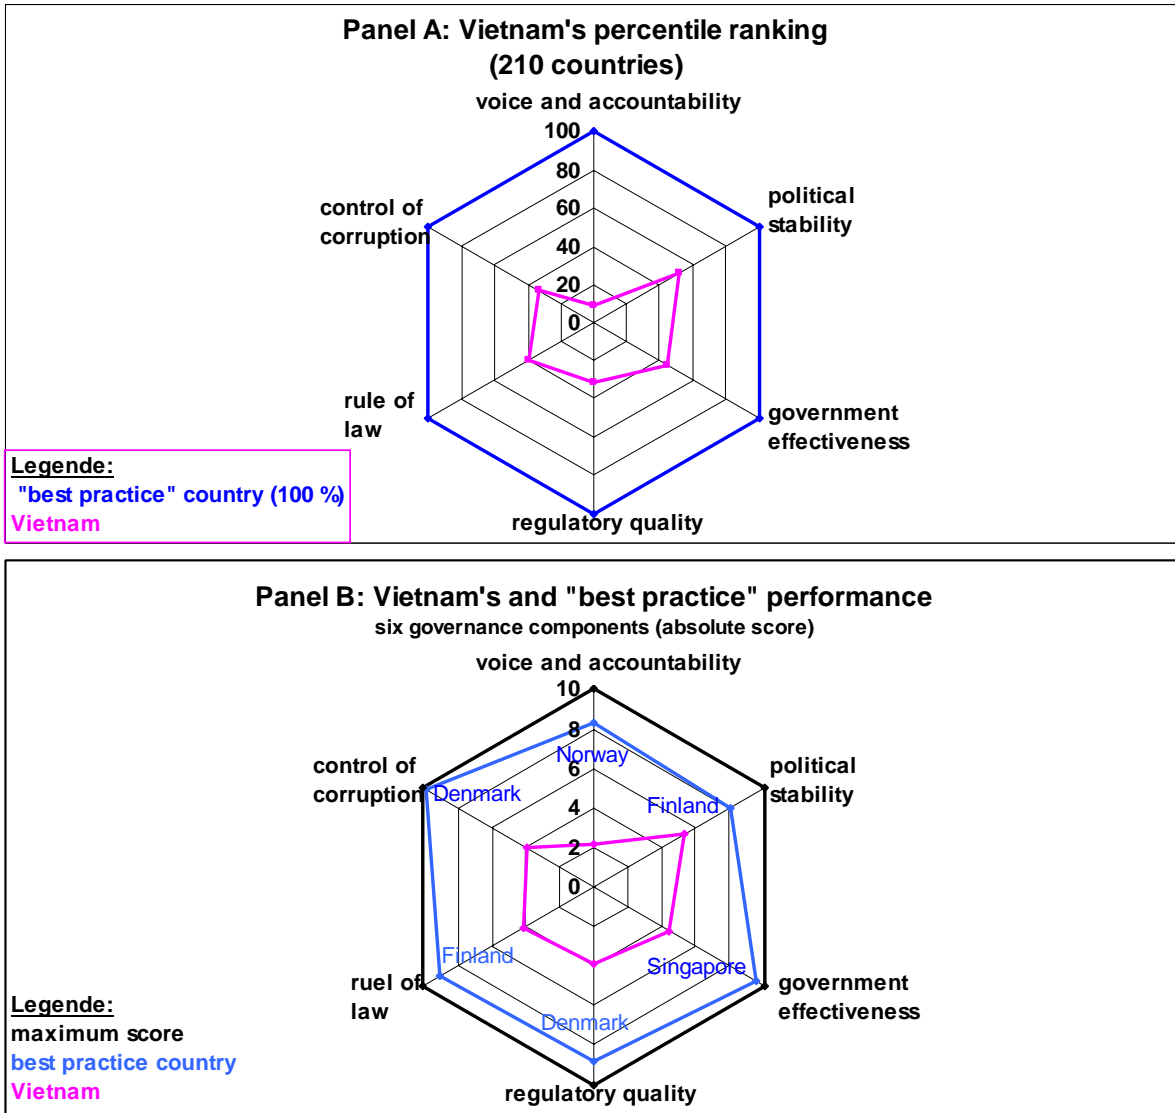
Panel A: Vietnam's percentile ranking (210 countries)

voice and accountability

100
80
60
40
20
0

political stability

government effectiveness

regulatory quality

rule of law

control of corruption

Legende:
"best practice" country (100 %)
Vietnam

Panel B: Vietnam's and "best practice" performance
six governance components (absolute score)

voice and accountability

10
8
6
4
2
0

Norway

political stability

Finland

government effectiveness

Singapore

regulatory quality

Denmark

ruel of law

Finland

control of corruption

Denmark

Legende:
maximum score
best practice country
Vietnam